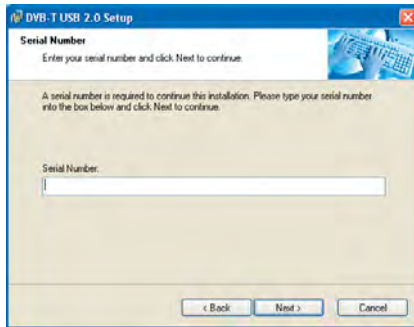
DVB-T USB 2.0 Setup

Serial Number

Enter your serial number and click Next to continue.

A serial number is required to continue this installation. Please type your serial number into the box below and click Next to continue.

Serial Number:

< Back Next > Cancel